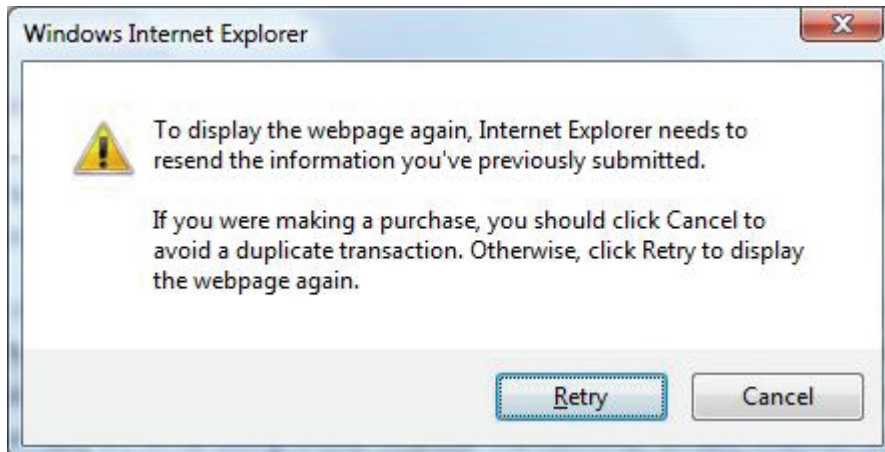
Windows Internet Explorer

To display the webpage again, Internet Explorer needs to resend the information you've previously submitted.

If you were making a purchase, you should click Cancel to avoid a duplicate transaction. Otherwise, click Retry to display the webpage again.

Retry

Cancel